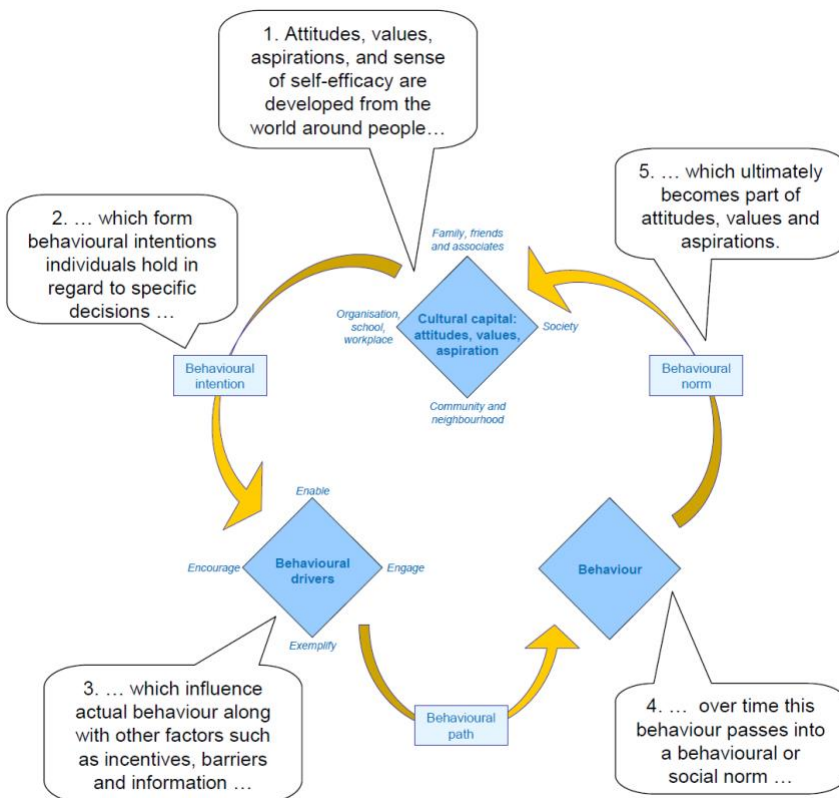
1. Attitudes, values, aspirations, and sense of self-efficacy are developed from the world around people…

5. … which ultimately becomes part of attitudes, values and aspirations.

2. … which form behavioural intentions individuals hold in regard to specific decisions …

Family, friends and associates

Organisation, school, workplace

Cultural capital: attitudes, values, aspiration

Society

Community and neighbourhood

Behavioural intention

Behavioural norm

Enable

Encourage

Behavioural drivers

Engage

Exemplify

Behaviour

3. … which influence actual behaviour along with other factors such as incentives, barriers and information …

Behavioural path

4. … over time this behaviour passes into a behavioural or social norm …